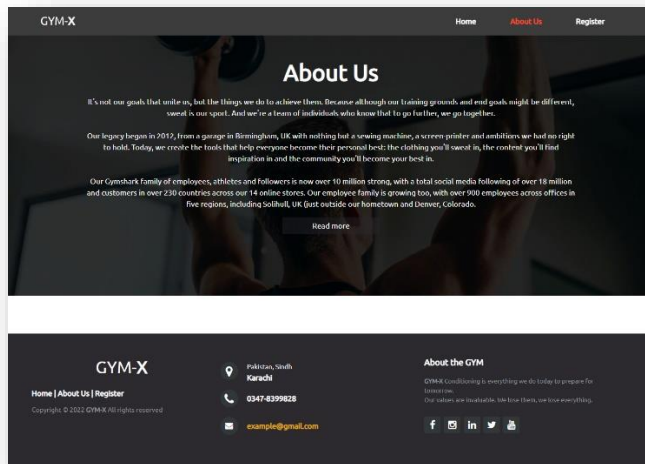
GYM-X

Home About Us Register

About Us

It's not our goals that unite us, but the things we do to achieve them. Because although our training grounds and end goals might be different, sweat is our sport. And we're a team of individuals who know that to go further, we go together.

Our legacy began in 2012, from a garage in Birmingham, UK with nothing but a sewing machine, a screen printer and ambitions we had no right to hold. Today, we create the tools that help everyone become their personal best: the clothing you'll sweat in, the content you'll find inspiration in and the community you'll become your best in.

Our Gymshark Family of employees, athletes and followers is now over 10 million strong, with a total social media following of over 18 million and customers in over 230 countries across our 14 online stores. Our employee family is growing too, with over 900 employees across offices in five regions, including Solihull, UK (just outside our hometown and Denver, Colorado.

Read more

GYM-X

Home | About Us | Register

Copyright © 2022 GYM-X All rights reserved

Pakistan, Sindh
Karachi

0347-8399828

example@gmail.com

About the GYM

GYM-X Conditioning is everything we do today to prepare for tomorrow.
Our values are invaluable. We love them, we love everything.